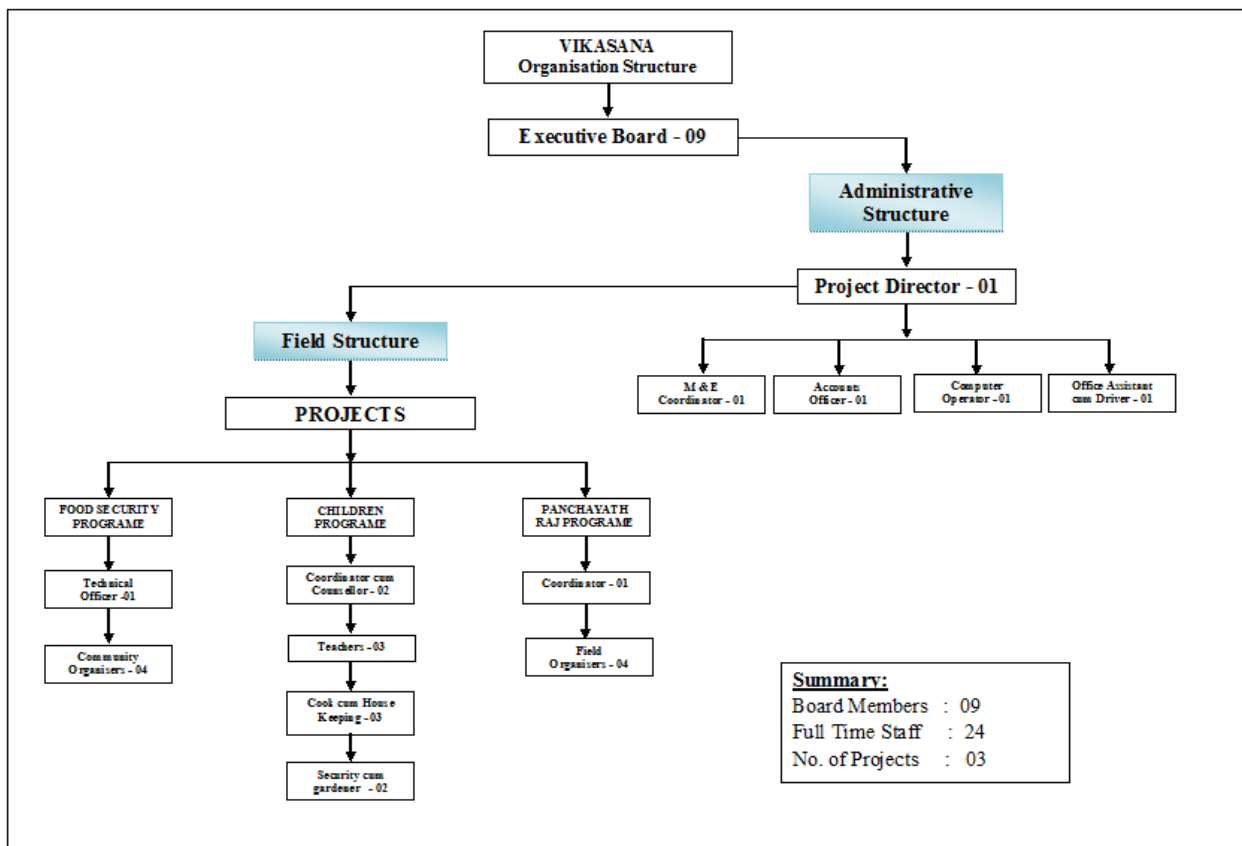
VIKASANA
Organisation Structure

Executive Board - 09

Administrative Structure

Project Director - 01

Field Structure

M & E Coordinator - 01

Accounts Officer - 01

Computer Operator - 01

Office Assistant cum Driver - 01

PROJECTS

FOOD SECURITY PROGRAME

CHILDREN PROGRAME

PANCHAYATH RAJ PROGRAME

Technical Officer -01

Coordinator cum Counsellor - 02

Coordinator - 01

Community Organisers - 04

Teachers - 03

Field Organisers - 04

Cook cum House Keeping - 03

Security cum gardener - 02

Summary:
Board Members : 09
Full Time Staff : 24
No. of Projects : 03